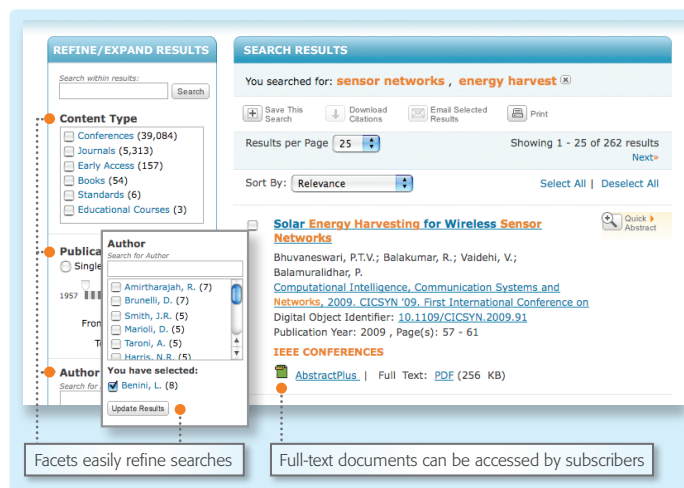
REFINE/EXPAND RESULTS

Search within results:

Search

Content Type

Conferences (39,084)
Journals (5,313)
Early Access (157)
Books (54)
Standards (6)
Educational Courses (3)

Publica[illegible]

Single

1957

From

T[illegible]

Author

Search for

Author

Search for Author

Amirtharajah, R. (7)
Brunelli, D. (7)
Smith, J.R. (5)
Marioli, D. (5)
Taroni, A. (5)
Harris, N.R. (5)

You have selected:

Benini, L. (8)

Update Results

SEARCH RESULTS

You searched for: sensor networks , energy harvest

Save This Search

Download Citations

Email Selected Results

Print

Results per Page 25

Showing 1 - 25 of 262 results

Next»

Sort By: Relevance

Select All | Deselect All

Solar Energy Harvesting for Wireless Sensor Networks

Quick Abstract

Bhuvaneswari, P.T.V.; Balakumar, R.; Vaidehi, V.; Balamuralidhar, P.

Computational Intelligence, Communication Systems and Networks, 2009. CICSYN '09. First International Conference on

Digital Object Identifier: 10.1109/CICSYN.2009.91

Publication Year: 2009 , Page(s): 57 - 61

IEEE CONFERENCES

AbstractPlus | Full Text: PDF (256 KB)

Facets easily refine searches

Full-text documents can be accessed by subscribers